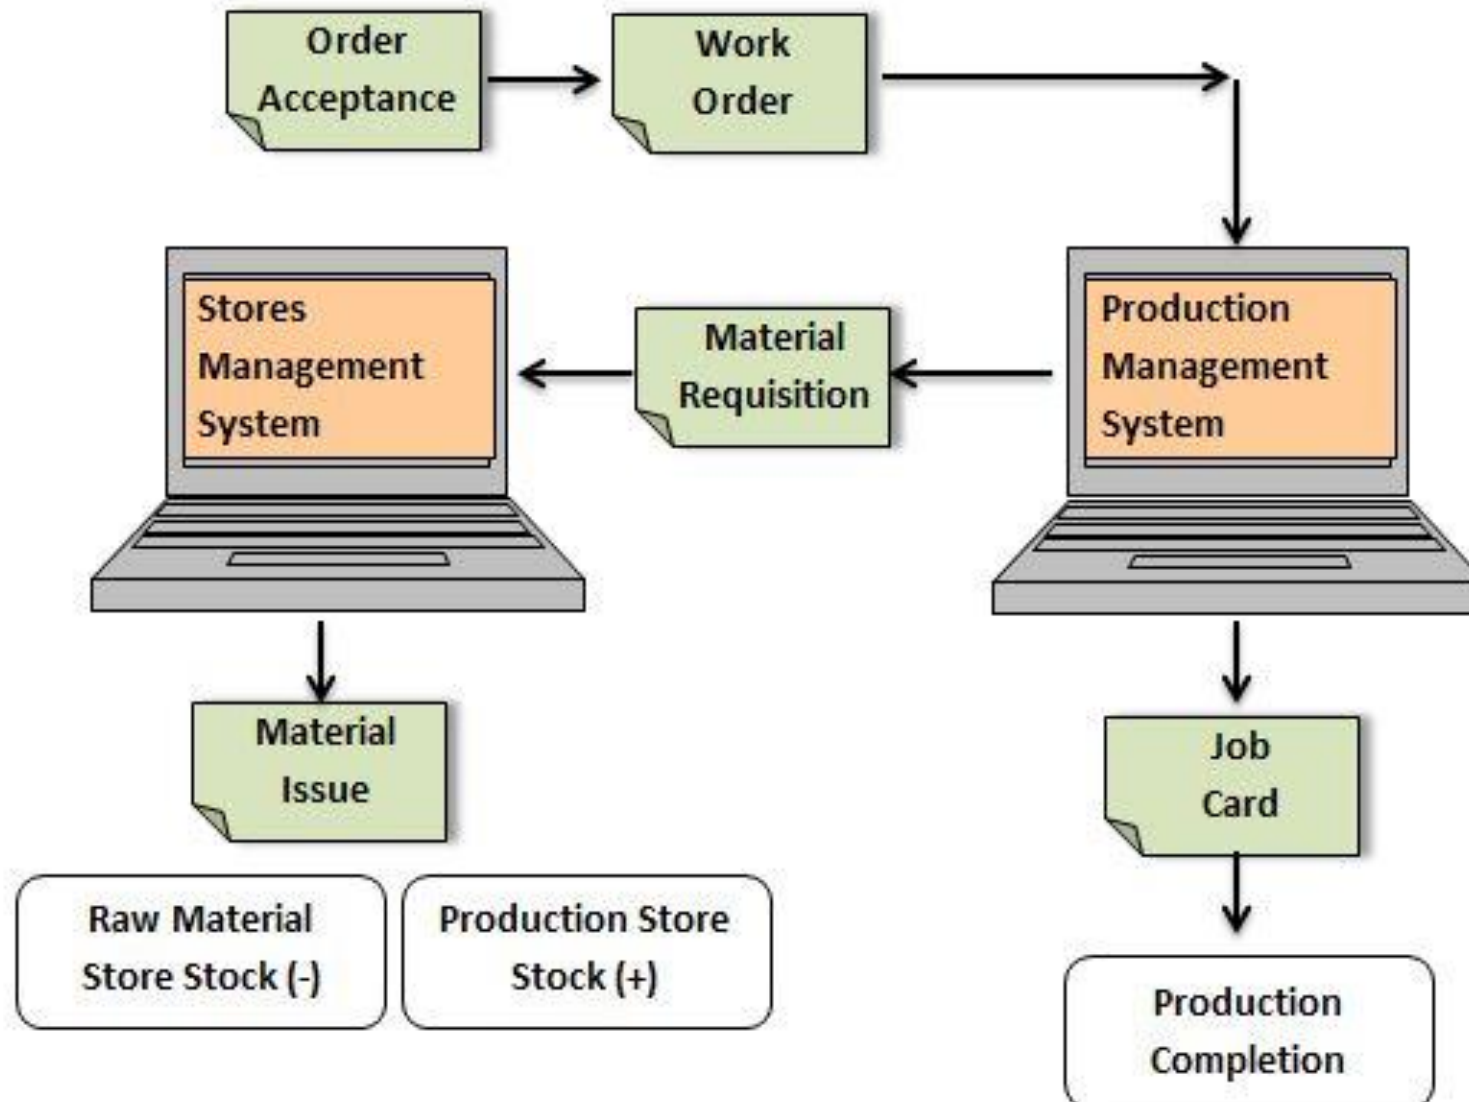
Order Acceptance

Work Order

Production Management System

Material Requisition

Stores Management System

Material Issue

Raw Material Store Stock (-)

Production Store Stock (+)

Job Card

Production Completion